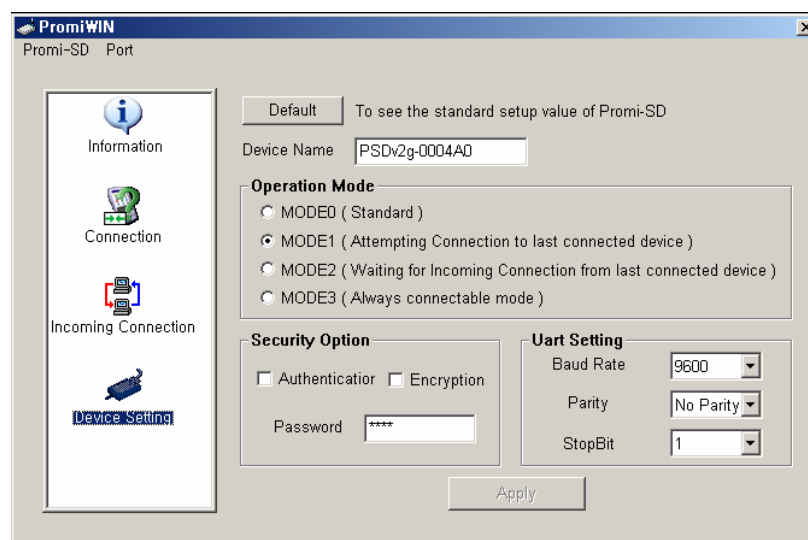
PromiWIN
Promi-SD Port

Information
Connection
Incoming Connection
Device Setting

Default To see the standard setup value of Promi-SD
Device Name PSDv2g-0004A0

Operation Mode
MODE0 ( Standard )
MODE1 ( Attempting Connection to last connected device )
MODE2 ( Waiting for Incoming Connection from last connected device )
MODE3 ( Always connectable mode )

Security Option
Authenticatior Encryption
Password ****

Uart Setting
Baud Rate 9600
Parity No Parity
StopBit 1

Apply